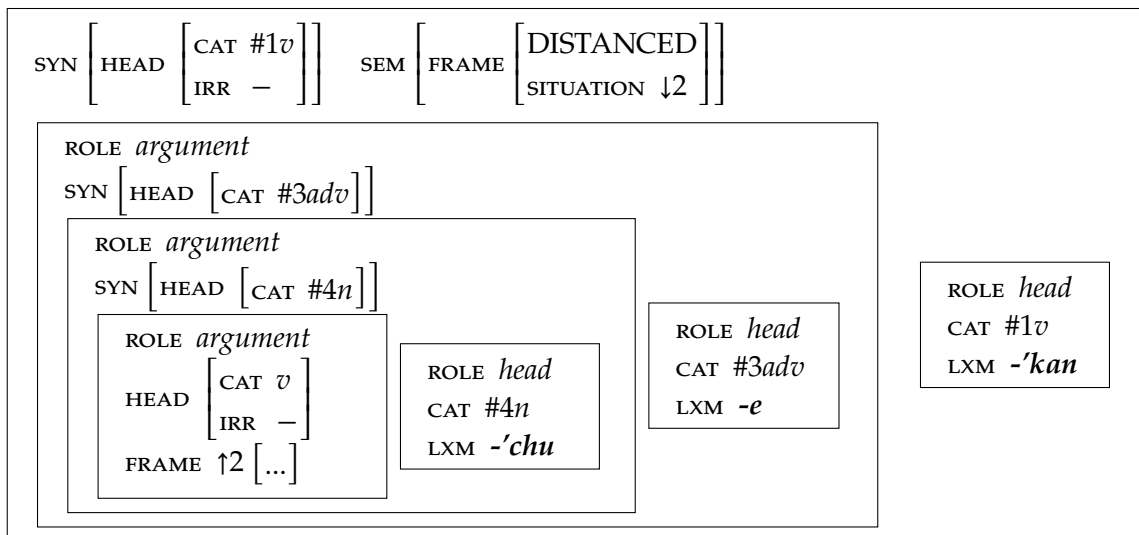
SYN [HEAD [CAT #1$v$ / IRR –]] SEM [FRAME [DISTANCED / SITUATION ↓2]]

ROLE *argument*
SYN [HEAD [CAT #3$adv$]]

ROLE *argument*
SYN [HEAD [CAT #4$n$]]

ROLE *argument*
HEAD [CAT $v$ / IRR –]
FRAME ↑2 [...]

ROLE *head*
CAT #4$n$
LXM ***-'chu***

ROLE *head*
CAT #3$adv$
LXM ***-e***

ROLE *head*
CAT #1$v$
LXM ***-'kan***